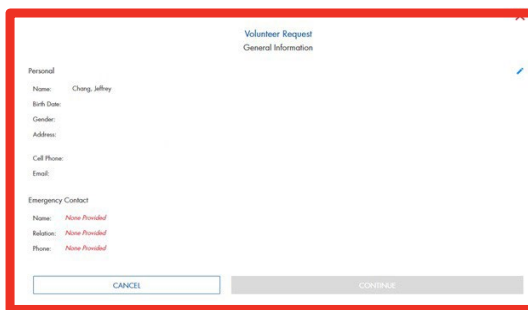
Volunteer Request
General Information

Personal

Name: Chang, Jeffrey
Birth Date:
Gender:
Address:

Cell Phone:
Email:

Emergency Contact

Name: None Provided
Relation: None Provided
Phone: None Provided

CANCEL

CONTINUE